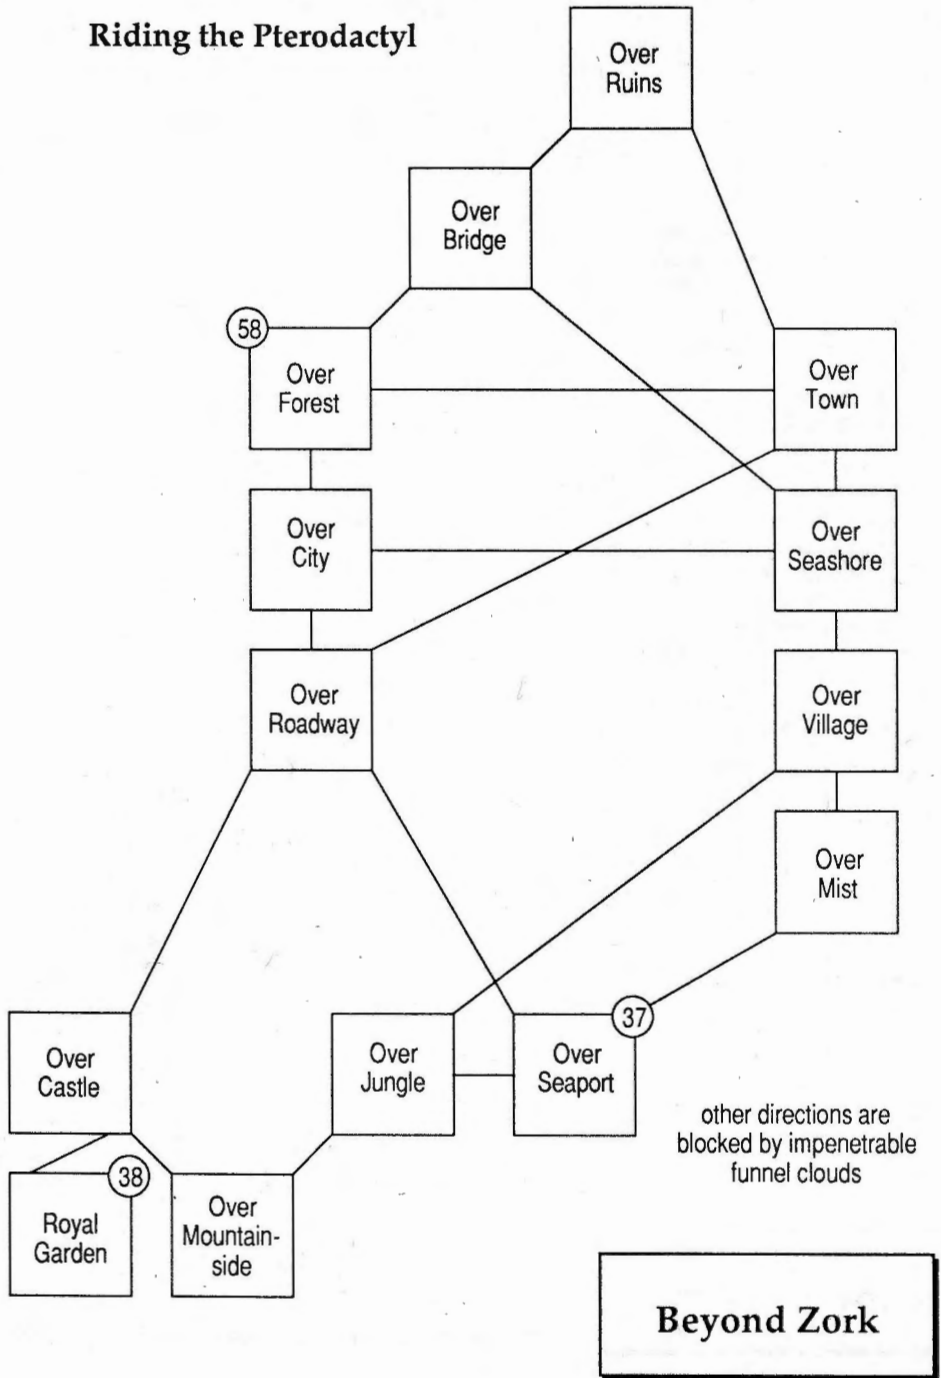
Riding the Pterodactyl

Over Ruins

Over Bridge

58

Over Forest

Over Town

Over City

Over Seashore

Over Roadway

Over Village

Over Mist

37

Over Castle

Over Jungle

Over Seaport

other directions are blocked by impenetrable funnel clouds

38

Royal Garden

Over Mountainside

Beyond Zork